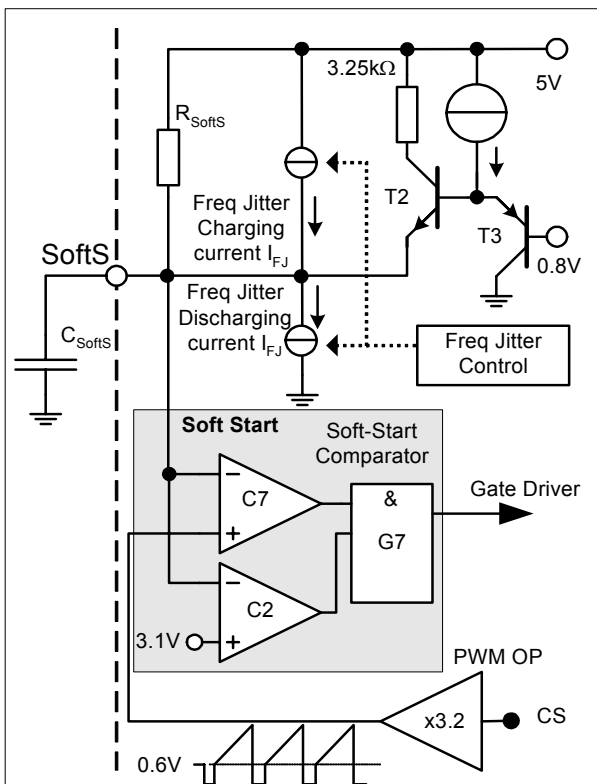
3.25kΩ

5V

$R_{SoftS}$

Freq Jitter Charging current $I_{FJ}$

T2

T3

0.8V

SoftS

$C_{SoftS}$

Freq Jitter Discharging current $I_{FJ}$

Freq Jitter Control

Soft Start

Soft-Start Comparator

C7

&

G7

Gate Driver

C2

3.1V

PWM OP

x3.2

CS

0.6V